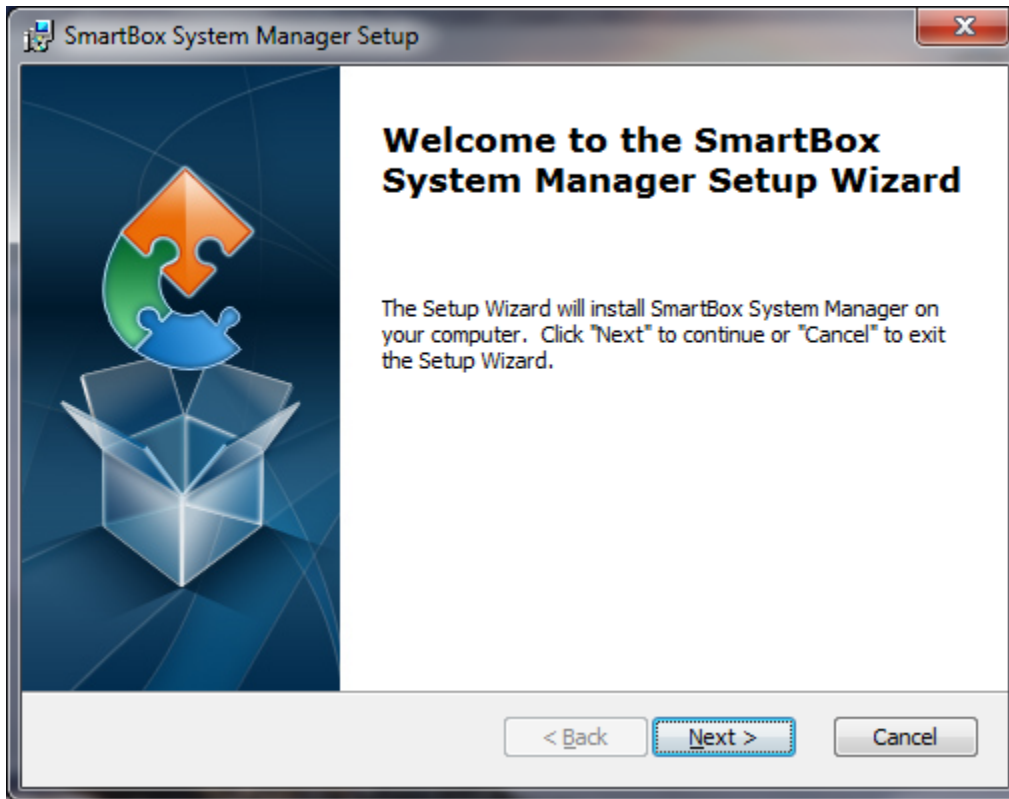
SmartBox System Manager Setup

Welcome to the SmartBox System Manager Setup Wizard

The Setup Wizard will install SmartBox System Manager on your computer. Click "Next" to continue or "Cancel" to exit the Setup Wizard.

< Back

Next >

Cancel